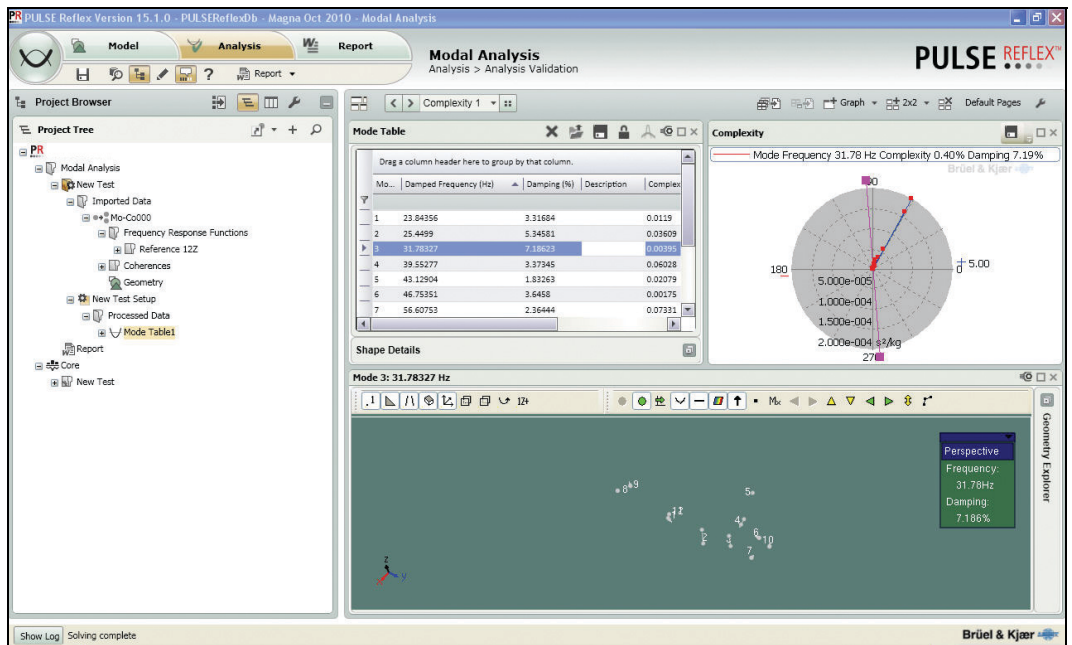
PULSE Reflex Version 15.1.0 - PULSEReflexDb - Magna Oct 2010 - Modal Analysis

Model
Analysis
Report
Report

Modal Analysis
Analysis > Analysis Validation

PULSE REFLEX

Project Browser

Project Tree

Modal Analysis
New Test
Imported Data
Mo-Co000
Frequency Response Functions
Reference 12Z
Coherences
Geometry
New Test Setup
Processed Data
Mode Table1
Report
Core
New Test

Complexity 1

Graph
2x2
Default Pages

Mode Table

Drag a column header here to group by that column.

| Mo... | Damped Frequency (Hz) | Damping (%) | Description | Complex |
|---|---|---|---|---|
| 1 | 23.84356 | 3.31684 | | 0.0119 |
| 2 | 25.4499 | 5.34581 | | 0.03609 |
| 3 | 31.78327 | 7.18623 | | 0.00395 |
| 4 | 39.55277 | 3.37345 | | 0.06028 |
| 5 | 43.12904 | 1.83263 | | 0.02079 |
| 6 | 46.75351 | 3.6458 | | 0.00175 |
| 7 | 56.60753 | 2.36444 | | 0.07331 |

Shape Details

Complexity

Mode Frequency 31.78 Hz Complexity 0.40% Damping 7.19%

Brüel & Kjær

90
180
0 5.00
5.000e-005
1.000e-004
1.500e-004
2.000e-004 s²/kg
270

Mode 3: 31.78327 Hz

Geometry Explorer

Perspective
Frequency:
31.78Hz
Damping:
7.186%

8 9
5
4
2
6 10
7

Show Log Solving complete

Brüel & Kjær